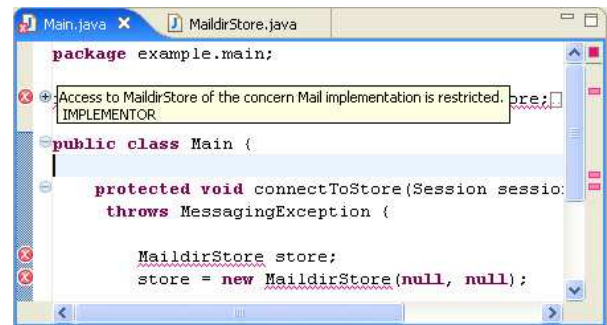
Main.java ✕    MaildirStore.java

package example.main;

Access to MaildirStore of the concern Mail implementation is restricted. IMPLEMENTOR
ore;

public class Main {

protected void connectToStore(Session sessio
throws MessagingException {

MaildirStore store;
store = new MaildirStore(null, null);